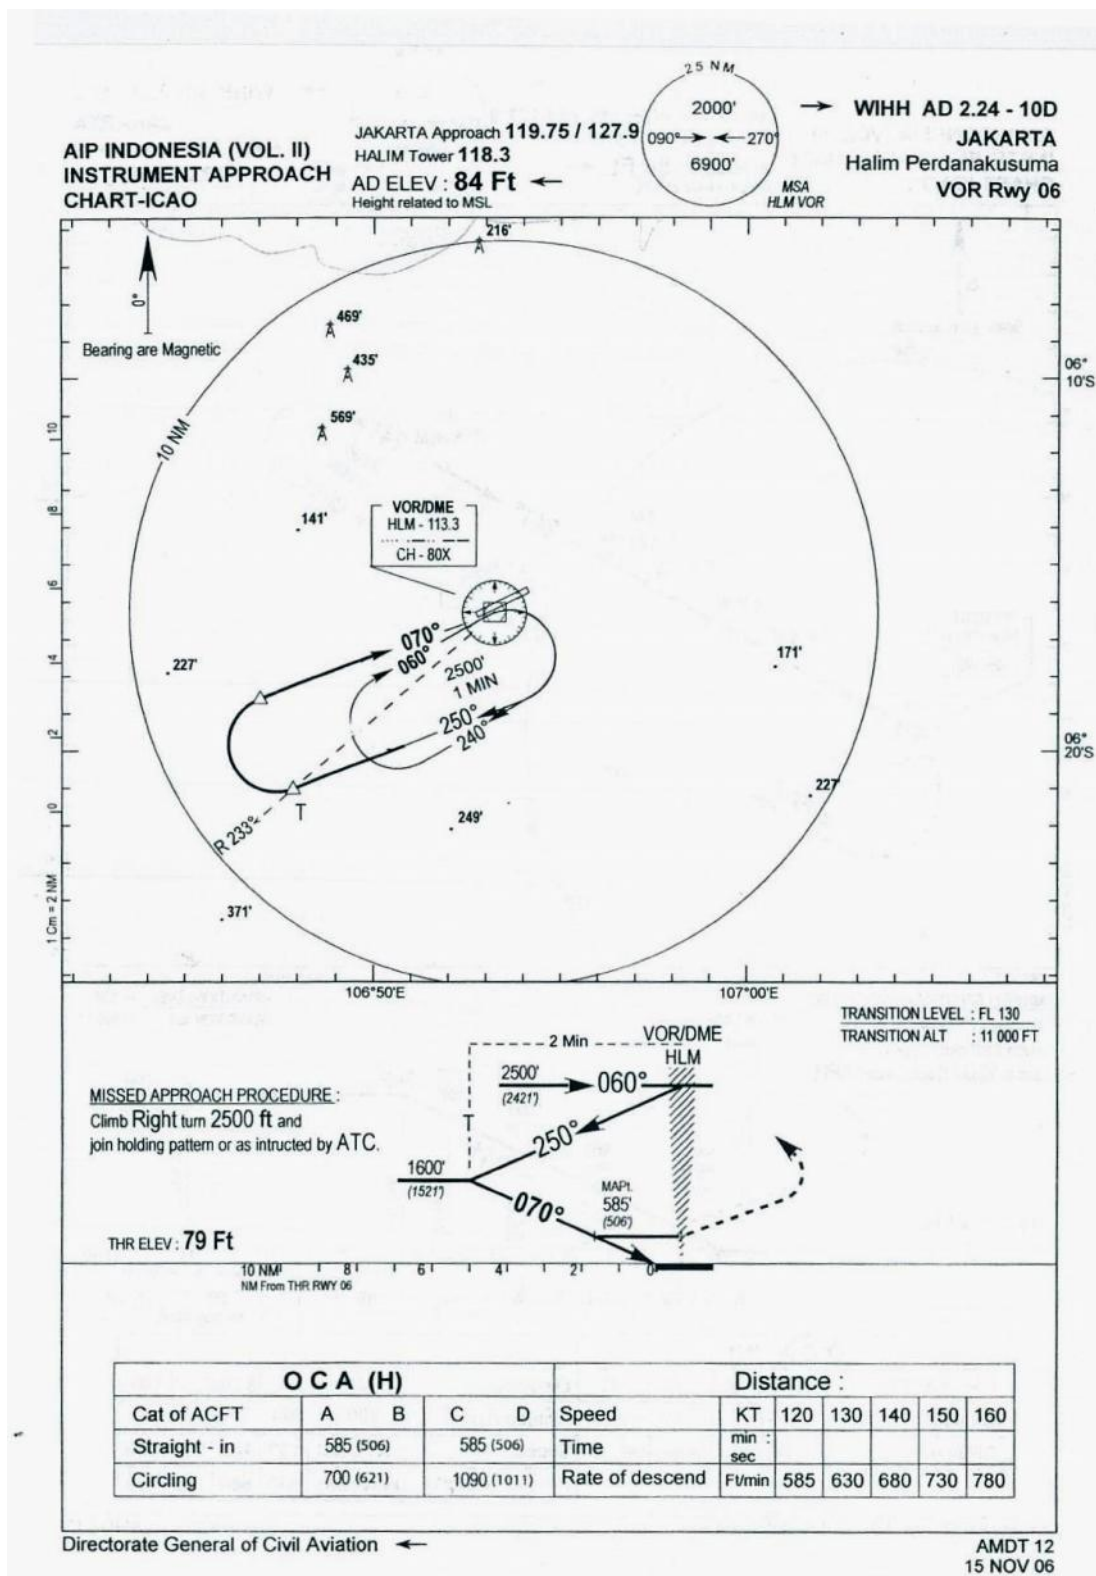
AIP INDONESIA (VOL. II)
INSTRUMENT APPROACH
CHART-ICAO

JAKARTA Approach 119.75 / 127.9
HALIM Tower 118.3
AD ELEV : 84 Ft
Height related to MSL

25 NM
2000'
090° 270°
6900'
MSA
HLM VOR

WIHH AD 2.24 - 10D
JAKARTA
Halim Perdanakusuma
VOR Rwy 06

0°
Bearing are Magnetic

216'
469'
435'
569'
141'
227'
171'
227'
249'
371'

10 NM

VOR/DME
HLM - 113.3
CH - 80X

070°
060°
2500'
1 MIN
250°
240°
T
R 233°

06° 10'S
06° 20'S

10
8
6
4
2
0
1 Cm = 2 NM

106°50'E
107°00'E

TRANSITION LEVEL : FL 130
TRANSITION ALT : 11 000 FT

2 Min
VOR/DME
HLM
2500'
(2421')
060°
250°
T
1600'
(1521')
070°
MAPt.
585'
(506')

MISSED APPROACH PROCEDURE :
Climb Right turn 2500 ft and join holding pattern or as intructed by ATC.

THR ELEV : 79 Ft

10 NM 8 6 4 2 0
NM From THR RWY 06

| O C A (H) | | | Distance : | | | | | | |
|---|---|---|---|---|---|---|---|---|---|
| Cat of ACFT | A B | C D | Speed | KT | 120 | 130 | 140 | 150 | 160 |
| Straight - in | 585 (506) | 585 (506) | Time | min : sec | | | | | |
| Circling | 700 (621) | 1090 (1011) | Rate of descend | Ft/min | 585 | 630 | 680 | 730 | 780 |

Directorate General of Civil Aviation

AMDT 12
15 NOV 06